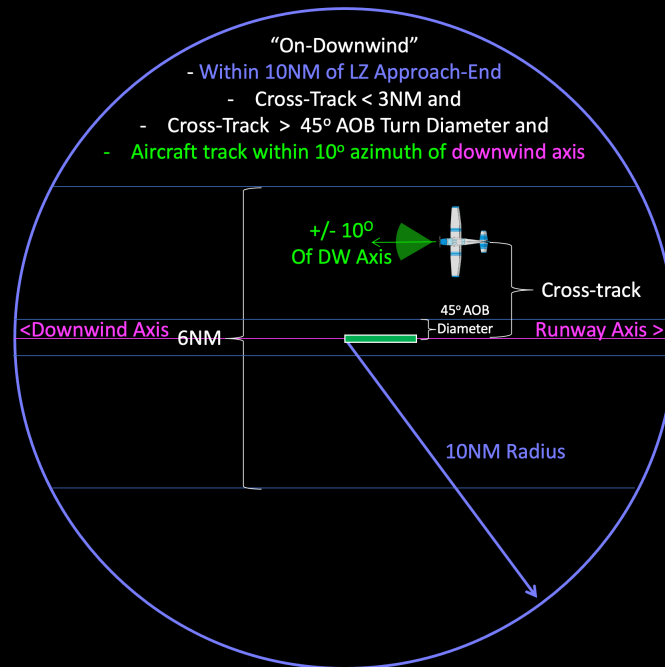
“On-Downwind”
- Within 10NM of LZ Approach-End
- Cross-Track < 3NM and
- Cross-Track > 45$^o$ AOB Turn Diameter and
- Aircraft track within 10$^o$ azimuth of downwind axis

+/- 10$^O$
Of DW Axis

Cross-track

45$^o$ AOB
Diameter

<Downwind Axis
6NM
Runway Axis >

10NM Radius